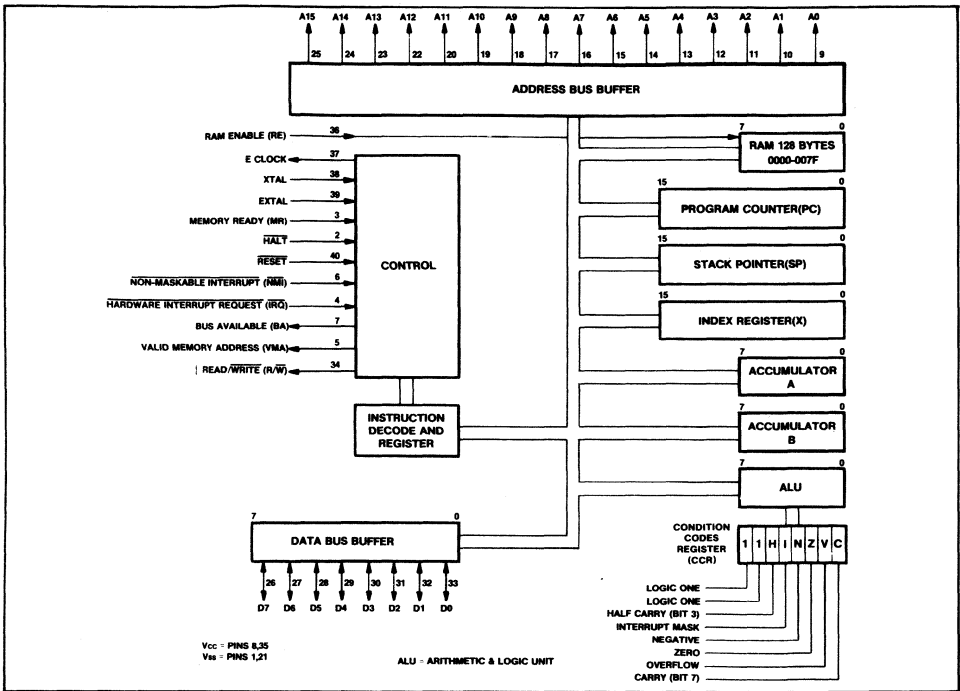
A15 A14 A13 A12 A11 A10 A9 A8 A7 A6 A5 A4 A3 A2 A1 A0

25 24 23 22 20 19 18 17 16 15 14 13 12 11 10 9

ADDRESS BUS BUFFER

RAM ENABLE (RE) 36

E CLOCK 37

XTAL 38

EXTAL 39

MEMORY READY (MR) 3

$\overline{HALT}$ 2

$\overline{RESET}$ 40

$\overline{NON\text{-}MASKABLE\ INTERRUPT}$ ($\overline{NMI}$) 6

$\overline{HARDWARE\ INTERRUPT\ REQUEST}$ ($\overline{IRQ}$) 4

BUS AVAILABLE (BA) 7

VALID MEMORY ADDRESS (VMA) 5

READ/$\overline{WRITE}$ (R/$\overline{W}$) 34

CONTROL

INSTRUCTION DECODE AND REGISTER

7 0
RAM 128 BYTES
0000-007F

15 0
PROGRAM COUNTER(PC)

15 0
STACK POINTER(SP)

15 0
INDEX REGISTER(X)

7 0
ACCUMULATOR A

7 0
ACCUMULATOR B

7 0
ALU

7 0
DATA BUS BUFFER

26 27 28 29 30 31 32 33
D7 D6 D5 D4 D3 D2 D1 D0

CONDITION CODES REGISTER (CCR)

| 1 | 1 | H | I | N | Z | V | C |
|---|---|---|---|---|---|---|---|

LOGIC ONE
LOGIC ONE
HALF CARRY (BIT 3)
INTERRUPT MASK
NEGATIVE
ZERO
OVERFLOW
CARRY (BIT 7)

Vcc = PINS 8,35
Vss = PINS 1,21

ALU = ARITHMETIC & LOGIC UNIT